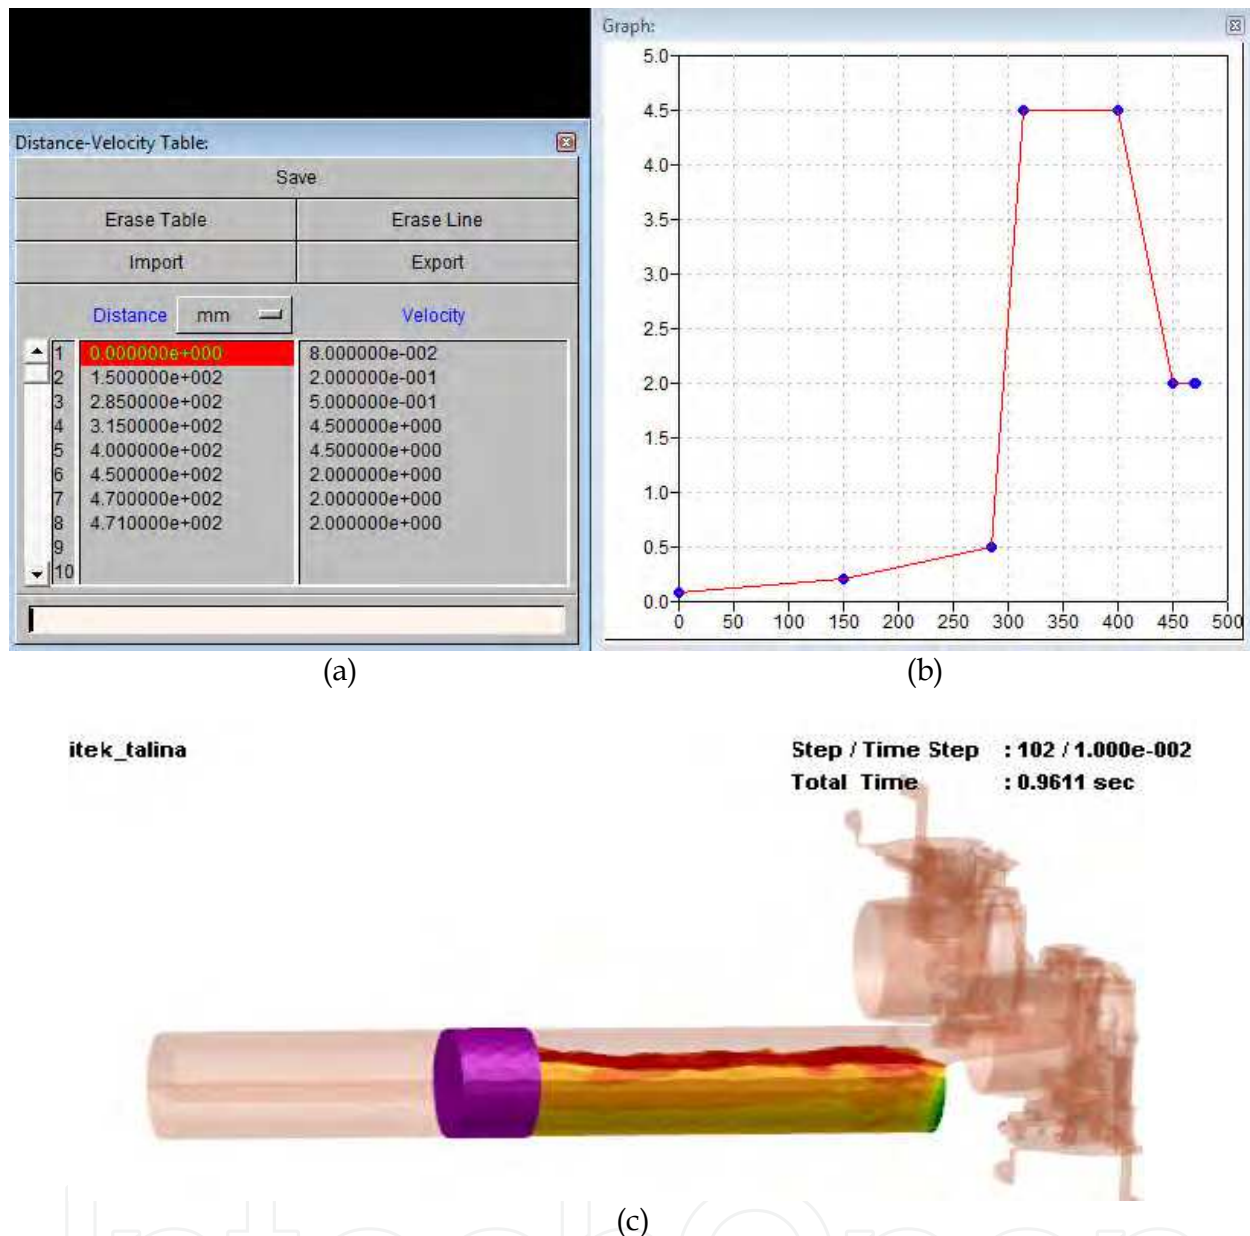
Distance-Velocity Table:

Save

Erase Table

Erase Line

Import

Export

Distance mm

Velocity

| | Distance | Velocity |
|---|---|---|
| 1 | 0.000000e+000 | 8.000000e-002 |
| 2 | 1.500000e+002 | 2.000000e-001 |
| 3 | 2.850000e+002 | 5.000000e-001 |
| 4 | 3.150000e+002 | 4.500000e+000 |
| 5 | 4.000000e+002 | 4.500000e+000 |
| 6 | 4.500000e+002 | 2.000000e+000 |
| 7 | 4.700000e+002 | 2.000000e+000 |
| 8 | 4.710000e+002 | 2.000000e+000 |
| 9 | | |
| 10 | | |

Graph:

5.0
4.5
4.0
3.5
3.0
2.5
2.0
1.5
1.0
0.5
0.0

0 50 100 150 200 250 300 350 400 450 500

(a)

(b)

itek_talina

Step / Time Step : 102 / 1.000e-002
Total Time : 0.9611 sec

(c)